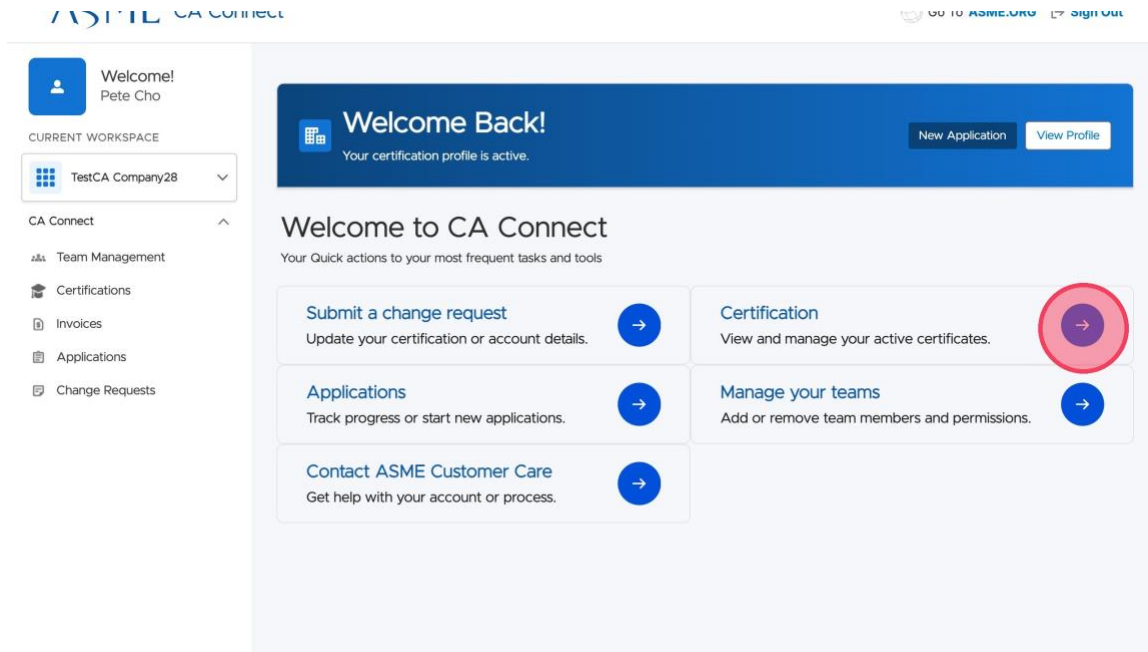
ASME CA Connect

Go To ASME.ORG Sign Out

Welcome!
Pete Cho

CURRENT WORKSPACE

TestCA Company28

CA Connect

Team Management

Certifications

Invoices

Applications

Change Requests

Welcome Back!
Your certification profile is active.

New Application

View Profile

Welcome to CA Connect
Your Quick actions to your most frequent tasks and tools

Submit a change request
Update your certification or account details.

Certification
View and manage your active certificates.

Applications
Track progress or start new applications.

Manage your teams
Add or remove team members and permissions.

Contact ASME Customer Care
Get help with your account or process.